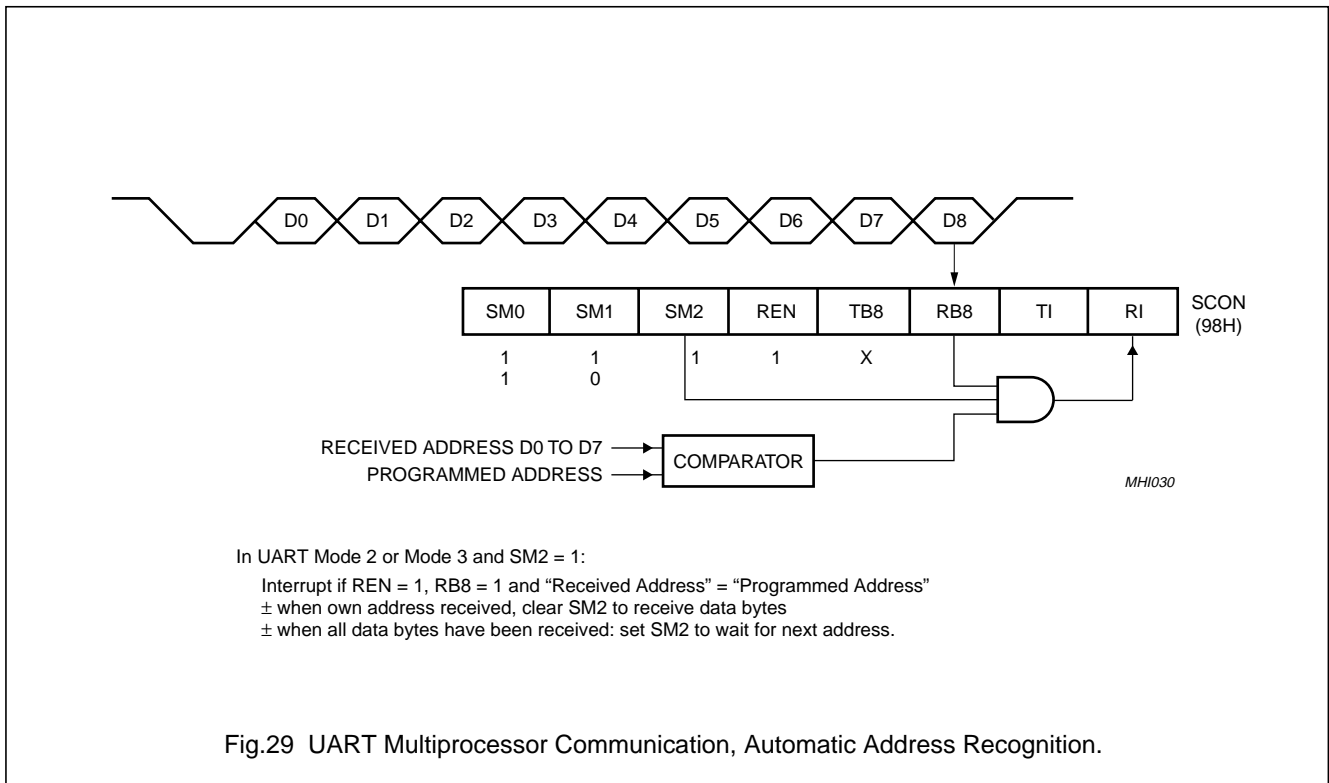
D0 D1 D2 D3 D4 D5 D6 D7 D8

| SM0 | SM1 | SM2 | REN | TB8 | RB8 | TI | RI |
|---|---|---|---|---|---|---|---|

SCON (98H)

1 1 1 1 X
1 0

RECEIVED ADDRESS D0 TO D7
PROGRAMMED ADDRESS
COMPARATOR

MHI030

In UART Mode 2 or Mode 3 and SM2 = 1:

Interrupt if REN = 1, RB8 = 1 and "Received Address" = "Programmed Address"
± when own address received, clear SM2 to receive data bytes
± when all data bytes have been received: set SM2 to wait for next address.

Fig.29 UART Multiprocessor Communication, Automatic Address Recognition.